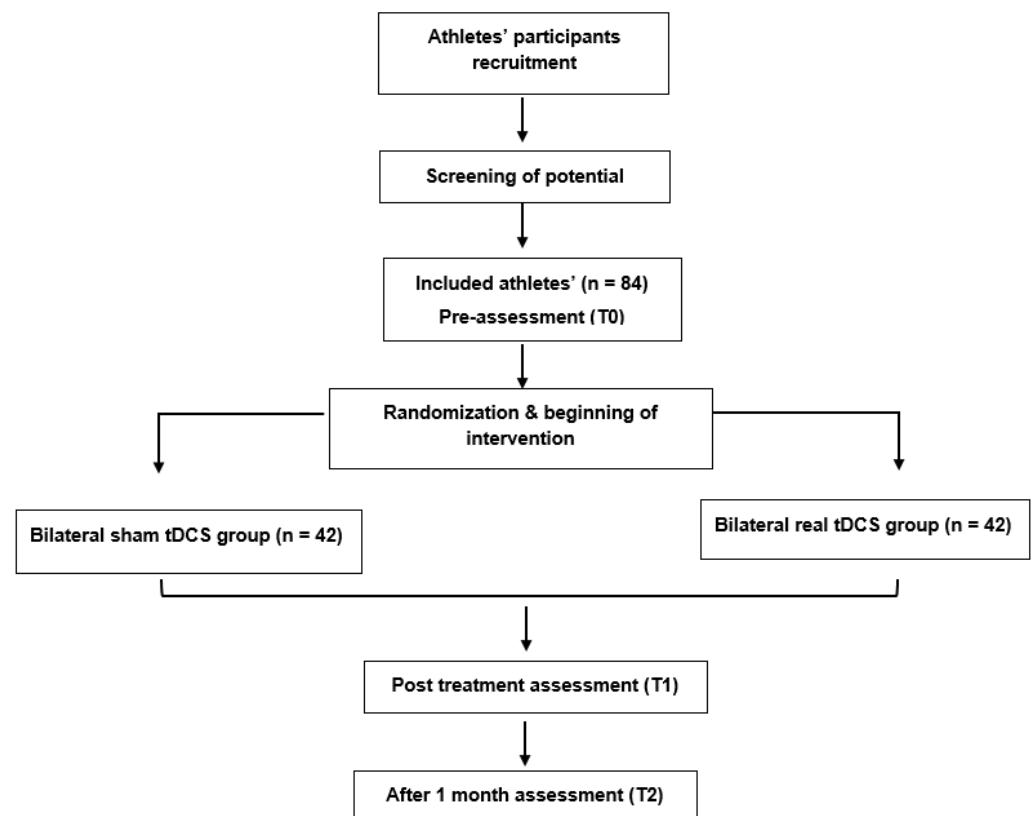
Athletes' participants recruitment

Screening of potential

Included athletes' (n = 84)
Pre-assessment (T0)

Randomization & beginning of intervention

Bilateral sham tDCS group (n = 42)

Bilateral real tDCS group (n = 42)

Post treatment assessment (T1)

After 1 month assessment (T2)